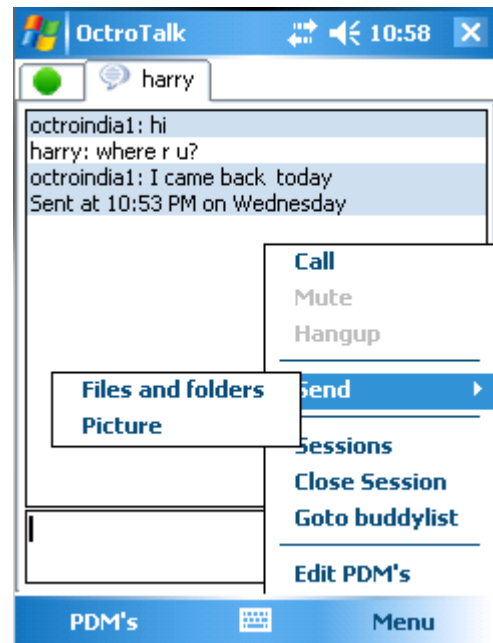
OctroTalk 10:58

harry

octroindia1: hi
harry: where r u?
octroindia1: I came back today
Sent at 10:53 PM on Wednesday

Call
Mute
Hangup
Send
Sessions
Close Session
Goto buddylist
Edit PDM's

Files and folders
Picture

PDM's
Menu